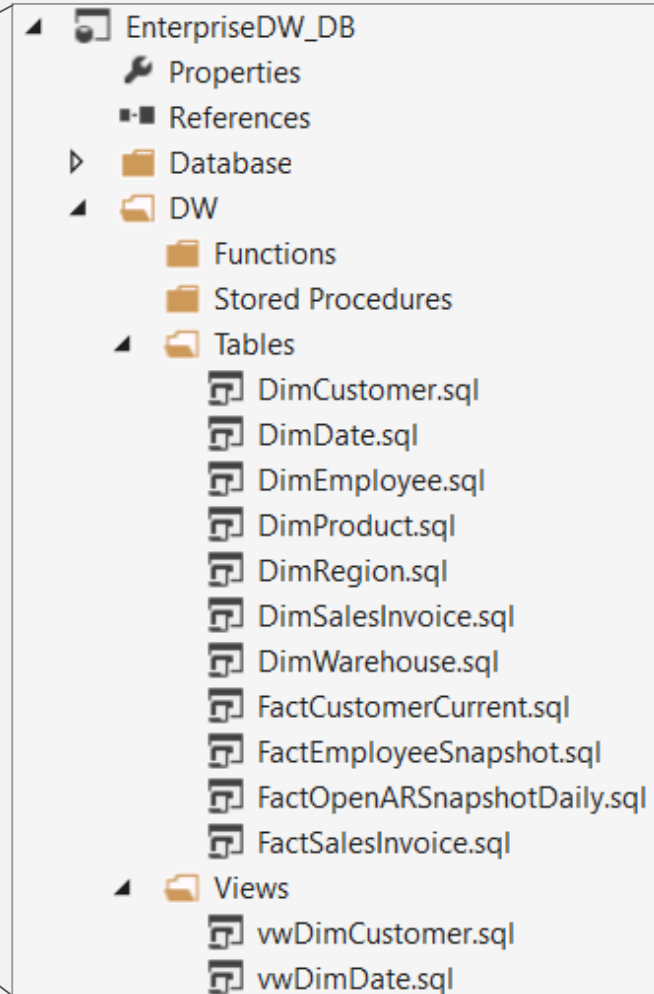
EnterpriseDW_DB
Properties
References
Database
DW
Functions
Stored Procedures
Tables
DimCustomer.sql
DimDate.sql
DimEmployee.sql
DimProduct.sql
DimRegion.sql
DimSalesInvoice.sql
DimWarehouse.sql
FactCustomerCurrent.sql
FactEmployeeSnapshot.sql
FactOpenARSnapshotDaily.sql
FactSalesInvoice.sql
Views
vwDimCustomer.sql
vwDimDate.sql